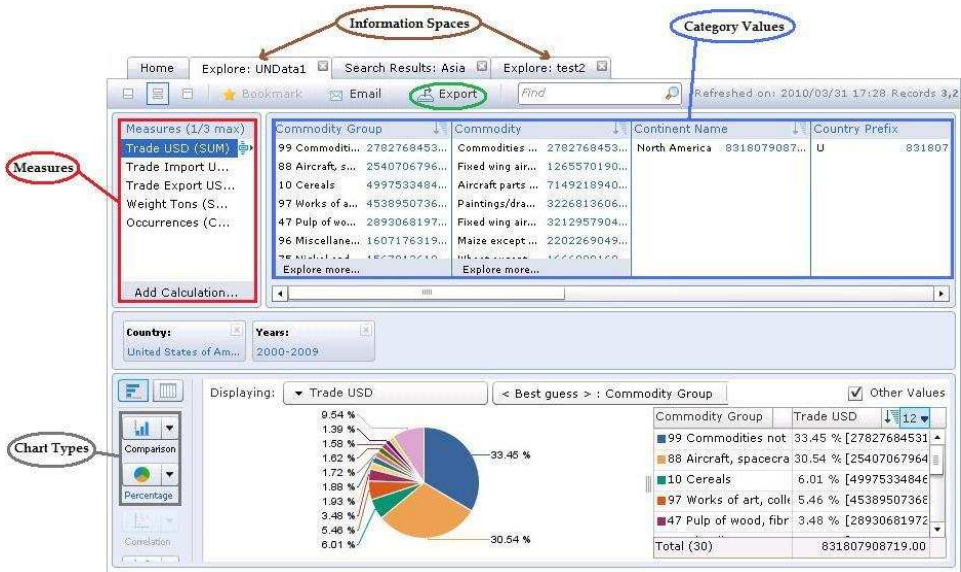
Information Spaces

Category Values

Home Explore: UNData1 Search Results: Asia Explore: test2

Bookmark Email Export Find Refreshed on: 2010/03/31 17:28 Records 3,2

Measures

Measures (1/3 max)
Trade USD (SUM)
Trade Import U...
Trade Export US...
Weight Tons (S...
Occurrences (C...
Add Calculation...

| Commodity Group | Commodity | Continent Name | Country Prefix |
|---|---|---|---|
| 99 Commoditi... 2782768453... | Commodities ... 2782768453... | North America 8318079087... | U 831807 |
| 88 Aircraft, s... 2540706796... | Fixed wing air... 1265570190... | | |
| 10 Cereals 4997533484... | Aircraft parts ... 7149218940... | | |
| 97 Works of a... 4538950736... | Paintings/dra... 3226813606... | | |
| 47 Pulp of wo... 2893068197... | Fixed wing air... 3212957904... | | |
| 96 Miscellane... 1607176319... | Maize except ... 2202269049... | | |
| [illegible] | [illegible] | | |
| Explore more... | Explore more... | | |

Country: United States of Am...
Years: 2000-2009

Chart Types

Comparison
Percentage
Correlation

Displaying: Trade USD
< Best guess > : Commodity Group
Other Values

9.54 %
1.39 %
1.58 %
1.62 %
1.72 %
1.88 %
1.93 %
3.48 %
5.46 %
6.01 %
33.45 %
30.54 %

| Commodity Group | Trade USD 12 |
|---|---|
| 99 Commodities not | 33.45 % [27827684531 |
| 88 Aircraft, spacecra | 30.54 % [25407067964 |
| 10 Cereals | 6.01 % [49975334846 |
| 97 Works of art, colle | 5.46 % [45389507368 |
| 47 Pulp of wood, fibr | 3.48 % [28930681972 |
| Total (30) | 831807908719.00 |